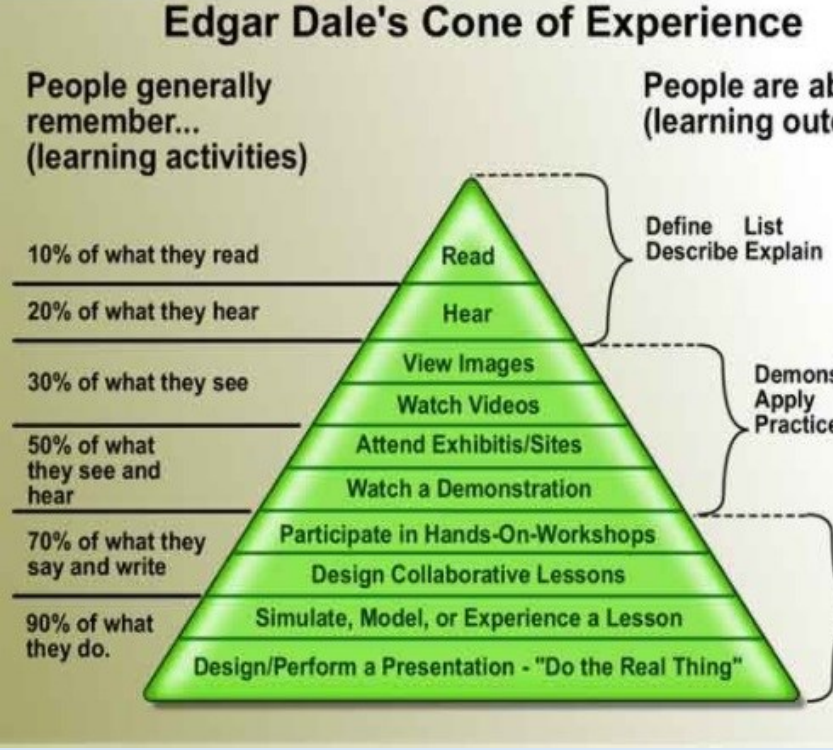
Edgar Dale's Cone of Experience

People generally remember... (learning activities)

People are ab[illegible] (learning out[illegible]

10% of what they read

20% of what they hear

30% of what they see

50% of what they see and hear

70% of what they say and write

90% of what they do.

Read

Hear

View Images

Watch Videos

Attend Exhibitis/Sites

Watch a Demonstration

Participate in Hands-On-Workshops

Design Collaborative Lessons

Simulate, Model, or Experience a Lesson

Design/Perform a Presentation - "Do the Real Thing"

Define List
Describe Explain

Demons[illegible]
Apply
Practice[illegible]